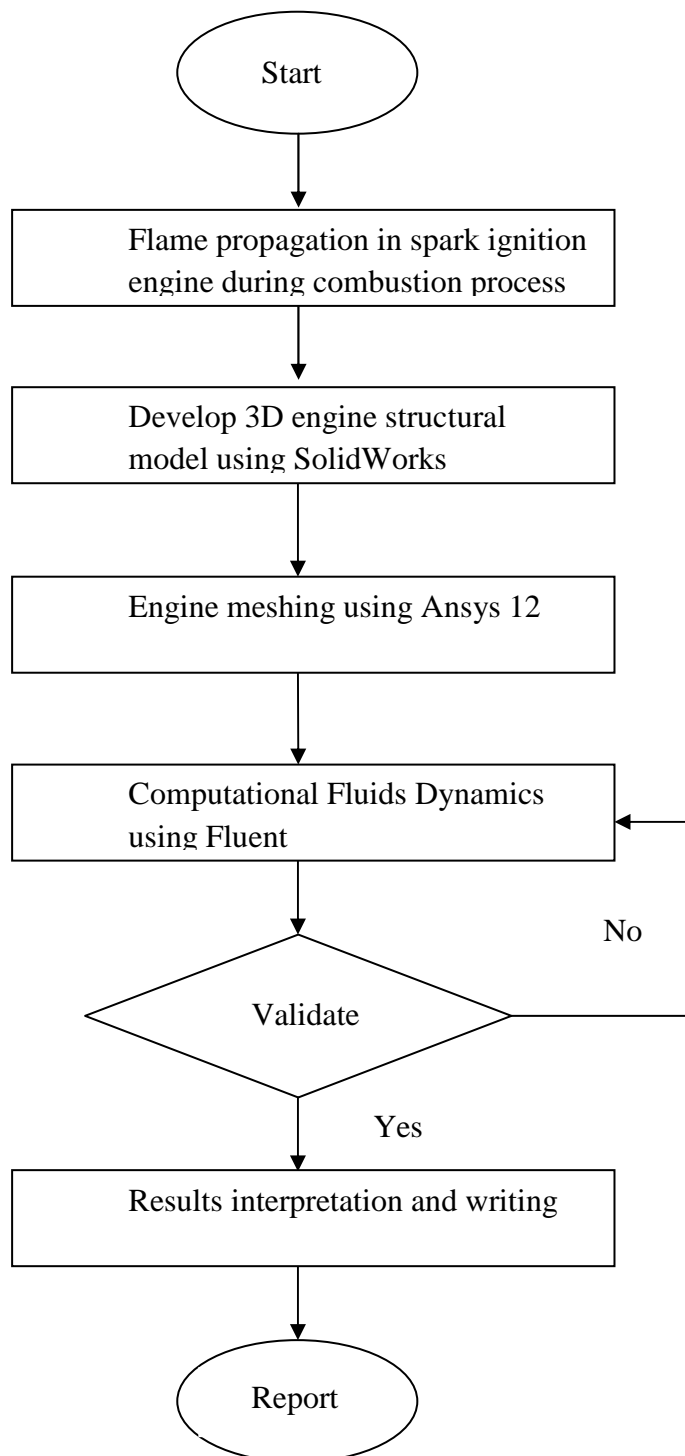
Start

Flame propagation in spark ignition engine during combustion process

Develop 3D engine structural model using SolidWorks

Engine meshing using Ansys 12

Computational Fluids Dynamics using Fluent

No

Validate

Yes

Results interpretation and writing

Report